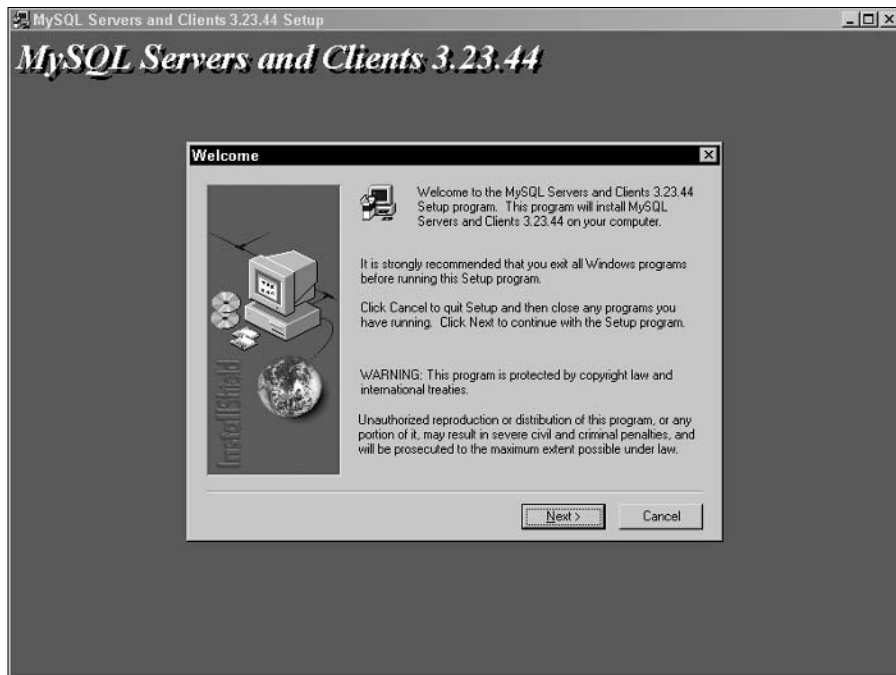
MySQL Servers and Clients 3.23.44 Setup

MySQL Servers and Clients 3.23.44

Welcome

Welcome to the MySQL Servers and Clients 3.23.44 Setup program. This program will install MySQL Servers and Clients 3.23.44 on your computer.

It is strongly recommended that you exit all Windows programs before running this Setup program.

Click Cancel to quit Setup and then close any programs you have running. Click Next to continue with the Setup program.

WARNING: This program is protected by copyright law and international treaties.

Unauthorized reproduction or distribution of this program, or any portion of it, may result in severe civil and criminal penalties, and will be prosecuted to the maximum extent possible under law.

InstallShield

Next >

Cancel